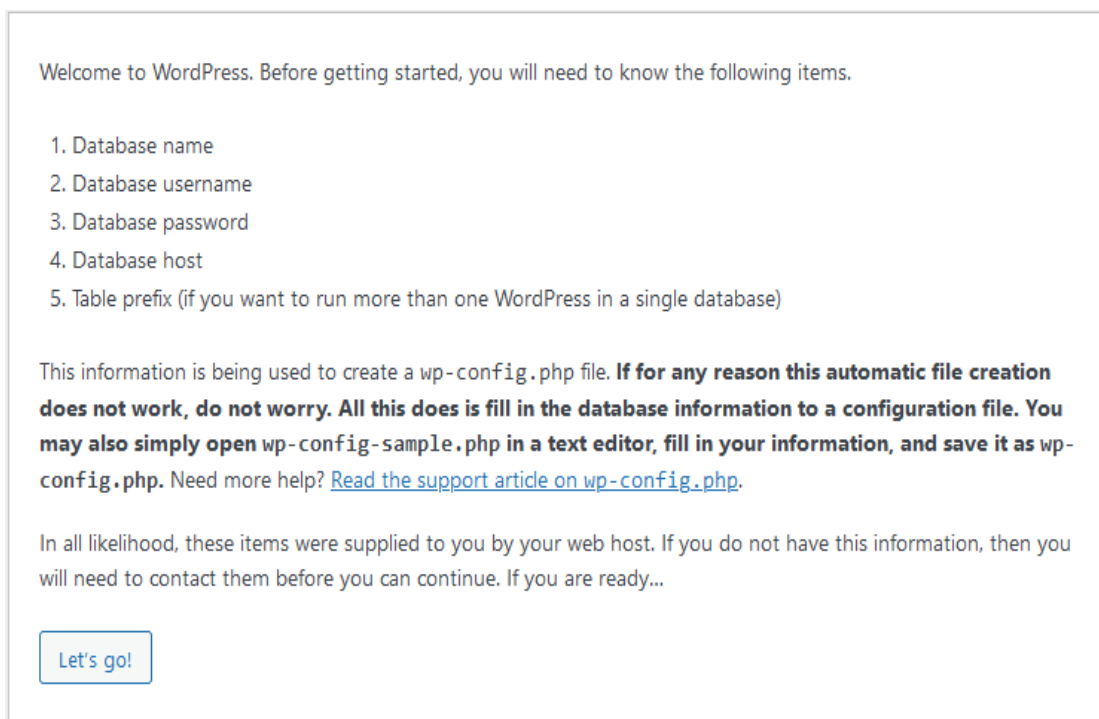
Welcome to WordPress. Before getting started, you will need to know the following items.

1. Database name
2. Database username
3. Database password
4. Database host
5. Table prefix (if you want to run more than one WordPress in a single database)

This information is being used to create a wp-config.php file. **If for any reason this automatic file creation does not work, do not worry. All this does is fill in the database information to a configuration file. You may also simply open wp-config-sample.php in a text editor, fill in your information, and save it as wp-config.php.** Need more help? Read the support article on wp-config.php.

In all likelihood, these items were supplied to you by your web host. If you do not have this information, then you will need to contact them before you can continue. If you are ready...

Let's go!